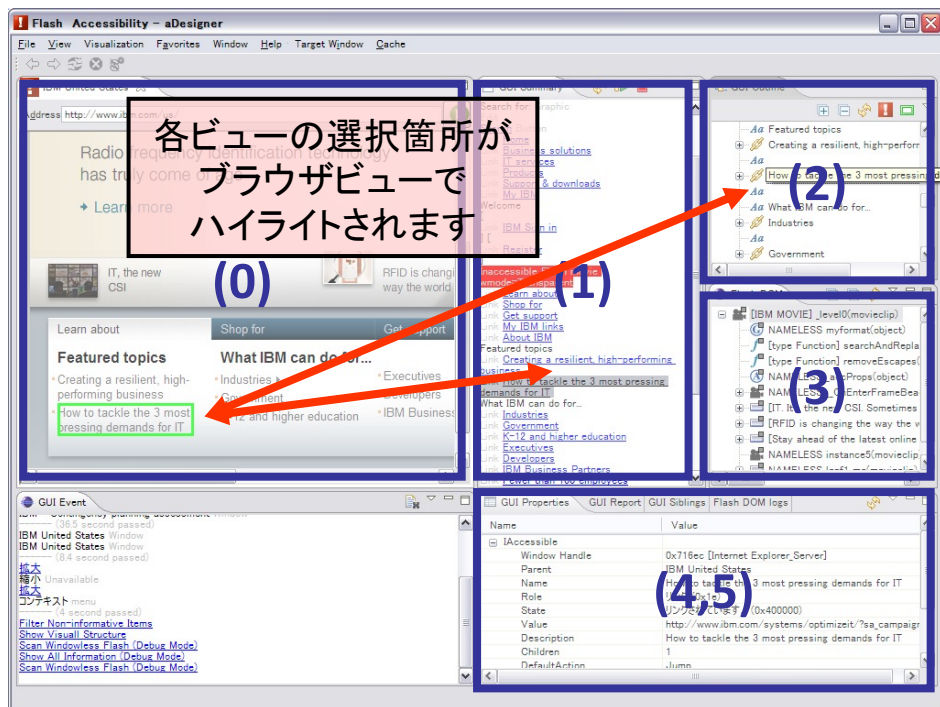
Flash Accessibility - aDesigner

File View Visualization Favorites Window Help Target Window Cache

IBM United States

Address http://www.ibm.com/us/

各ビューの選択箇所が
ブラウザビューで
ハイライトされます

Radio frequency identification technology has truly come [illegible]

+ Learn more

IT, the new CSI

RFID is changi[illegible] way the world

(0)

Learn about

Shop for

Get support

Featured topics

Creating a resilient, high-performing business

How to tackle the 3 most pressing demands for IT

What IBM can do for...

Industries

Government

K-12 and higher education

Executives

Developers

IBM Business

GUI Summary

Search for graphic

Home

Business solutions

IT services

Products

Support & downloads

My IBM

Welcome

IBM Sign in

Register

Inaccessible Flash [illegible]

Learn about

Shop for

Get support

My IBM links

About IBM

Featured topics

Link Creating a resilient, high-performing business

Link How to tackle the 3 most pressing demands for IT

What IBM can do for...

Link Industries

Link Government

Link K-12 and higher education

Link Executives

Link Developers

Link IBM Business Partners

Link Fewer than 100 employees

(1)

GUI Outline

Aa Featured topics

Creating a resilient, high-perforr

Aa

How to tackle the 3 most pressing d

Aa

Aa What IBM can do for...

Industries

Aa

Government

(2)

Flash DOM

[IBM MOVIE] _level0(movieclip)

NAMELESS myformat(object)

[type Function] searchAndRepla

[type Function] removeEscapes(

NAMELESS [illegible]Props(object)

NAMELESS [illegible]EnterFrameBea

[IT, the new CSI. Sometimes

[RFID is changing the way the w

[Stay ahead of the latest online

NAMELESS instance5(movieclip

NAMELESS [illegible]

(3)

GUI Event

IBM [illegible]

(36.5 second passed)

IBM United States Window

IBM United States Window

(8.4 second passed)

拡大

縮小 Unavailable

拡大

コンテキスト menu

(4 second passed)

Filter Non-informative Items

Show Visual Structure

Scan Windowless Flash (Debug Mode)

Show All Information (Debug Mode)

Scan Windowless Flash (Debug Mode)

GUI Properties GUI Report GUI Siblings Flash DOM logs

| Name | Value |
|---|---|
| IAccessible | |
| Window Handle | 0x716ec [Internet Explorer_Server] |
| Parent | IBM United States |
| Name | How to tackle the 3 most pressing demands for IT |
| Role | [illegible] |
| State | リンクされています (0x400000) |
| Value | http://www.ibm.com/systems/optimizeit/?sa_campaign |
| Description | How to tackle the 3 most pressing demands for IT |
| Children | 1 |
| DefaultAction | Jump |

(4,5)